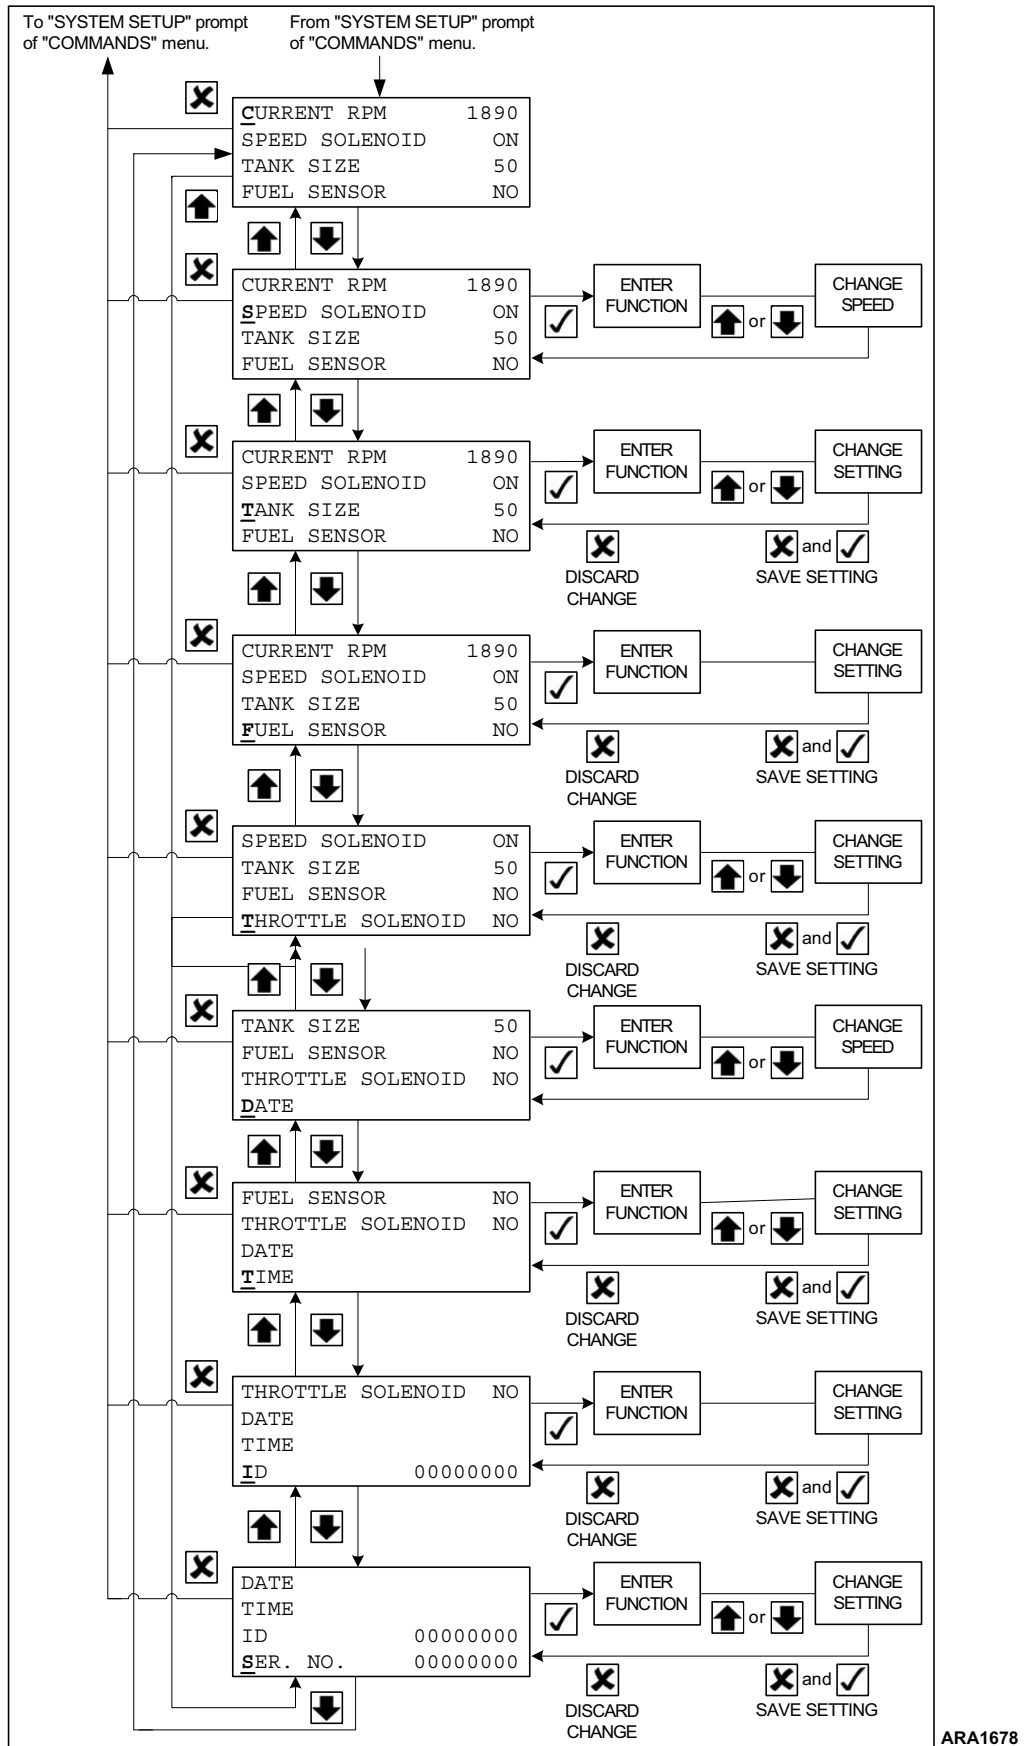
To "SYSTEM SETUP" prompt of "COMMANDS" menu.

From "SYSTEM SETUP" prompt of "COMMANDS" menu.

CURRENT RPM 1890
SPEED SOLENOID ON
TANK SIZE 50
FUEL SENSOR NO

CURRENT RPM 1890
SPEED SOLENOID ON
TANK SIZE 50
FUEL SENSOR NO

ENTER FUNCTION
or
CHANGE SPEED

CURRENT RPM 1890
SPEED SOLENOID ON
TANK SIZE 50
FUEL SENSOR NO

ENTER FUNCTION
or
CHANGE SETTING
DISCARD CHANGE
and
SAVE SETTING

CURRENT RPM 1890
SPEED SOLENOID ON
TANK SIZE 50
FUEL SENSOR NO

ENTER FUNCTION
CHANGE SETTING
DISCARD CHANGE
and
SAVE SETTING

SPEED SOLENOID ON
TANK SIZE 50
FUEL SENSOR NO
THROTTLE SOLENOID NO

ENTER FUNCTION
or
CHANGE SETTING
DISCARD CHANGE
and
SAVE SETTING

TANK SIZE 50
FUEL SENSOR NO
THROTTLE SOLENOID NO
DATE

ENTER FUNCTION
or
CHANGE SPEED

FUEL SENSOR NO
THROTTLE SOLENOID NO
DATE
TIME

ENTER FUNCTION
or
CHANGE SETTING
DISCARD CHANGE
and
SAVE SETTING

THROTTLE SOLENOID NO
DATE
TIME
ID 00000000

ENTER FUNCTION
CHANGE SETTING
DISCARD CHANGE
and
SAVE SETTING

DATE
TIME
ID 00000000
SER. NO. 00000000

ENTER FUNCTION
or
CHANGE SETTING
DISCARD CHANGE
and
SAVE SETTING

ARA1678